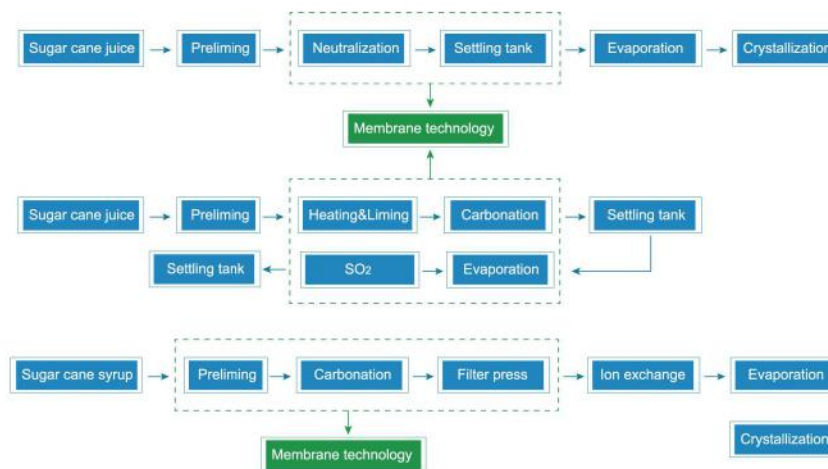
Sugar cane juice

Preliming

Neutralization

Settling tank

Evaporation

Crystallization

Membrane technology

Sugar cane juice

Preliming

Heating&Liming

Carbonation

Settling tank

Settling tank

$SO_2$

Evaporation

Sugar cane syrup

Preliming

Carbonation

Filter press

Ion exchange

Evaporation

Membrane technology

Crystallization